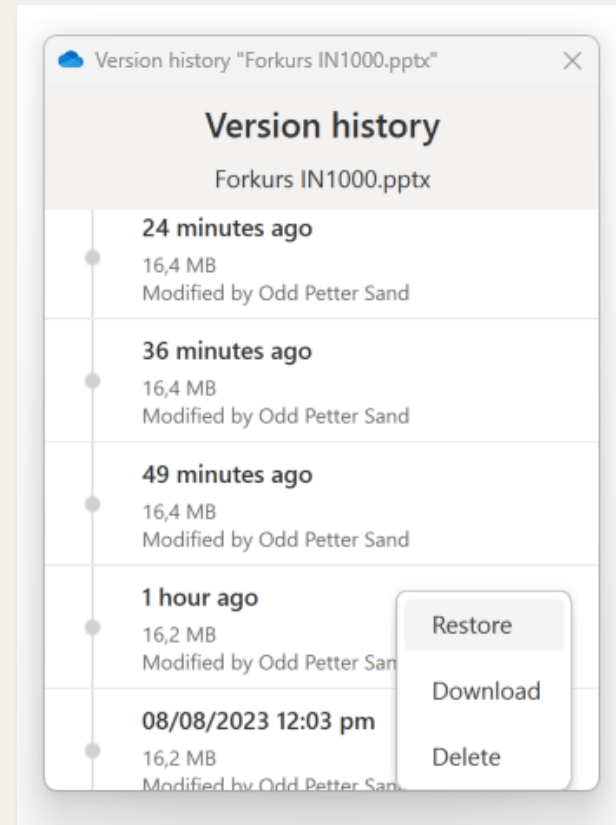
Version history "Forkurs IN1000.pptx"

Version history

Forkurs IN1000.pptx

24 minutes ago
16,4 MB
Modified by Odd Petter Sand

36 minutes ago
16,4 MB
Modified by Odd Petter Sand

49 minutes ago
16,4 MB
Modified by Odd Petter Sand

1 hour ago
16,2 MB
Modified by Odd Petter San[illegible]

08/08/2023 12:03 pm
16,2 MB
Modified by Odd Petter San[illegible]

Restore
Download
Delete